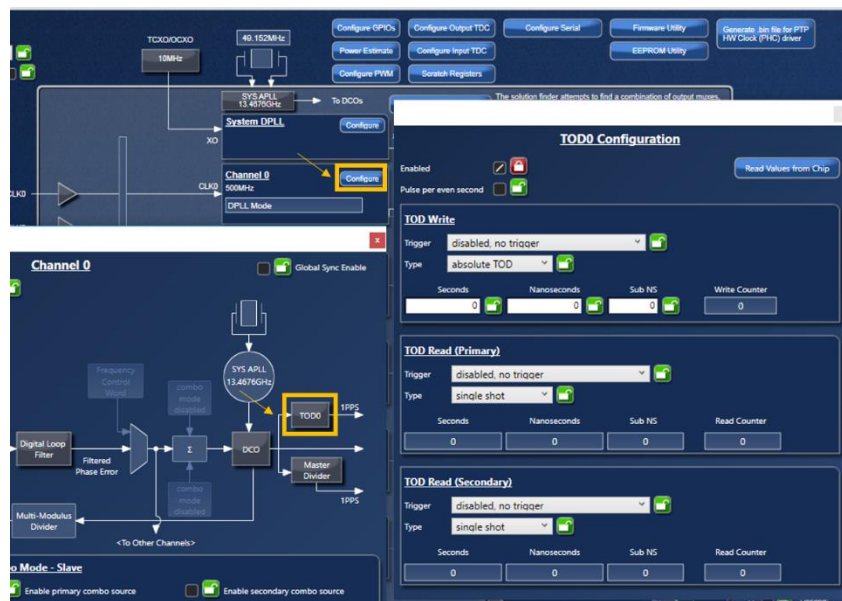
TCXO/OCXO

10MHz

49.152MHz

Configure GPIOs

Configure Output TDC

Configure Serial

Firmware Utility

Generate .bin file for PTP HW Clock (PHC) driver

Power Estimate

Configure Input TDC

EEPROM Utility

Configure PWM

Scratch Registers

SYS APLL 13.4676GHz

To DCOs

The solution finder attempts to find a combination of output muxes.

System DPLL

Configure

XO

Channel 0

500MHz

Configure

CLK0

CLK0

DPLL Mode

TOD0 Configuration

Enabled

Pulse per even second

Read Values from Chip

TOD Write

Trigger

disabled, no trigger

Type

absolute TOD

Seconds

Nanoseconds

Sub NS

Write Counter

0

0

0

0

TOD Read (Primary)

Trigger

disabled, no trigger

Type

single shot

Seconds

Nanoseconds

Sub NS

Read Counter

0

0

0

0

TOD Read (Secondary)

Trigger

disabled, no trigger

Type

single shot

Seconds

Nanoseconds

Sub NS

Read Counter

0

0

0

0

x

Channel 0

Global Sync Enable

Frequency Control Word

combo mode disabled

SYS APLL 13.4676GHz

TOD0

1PPS

Digital Loop Filter

Filtered Phase Error

Σ

DCO

Master Divider

1PPS

combo mode disabled

Multi-Modulus Divider

<To Other Channels>

o Mode - Slave

Enable primary combo source

Enable secondary combo source